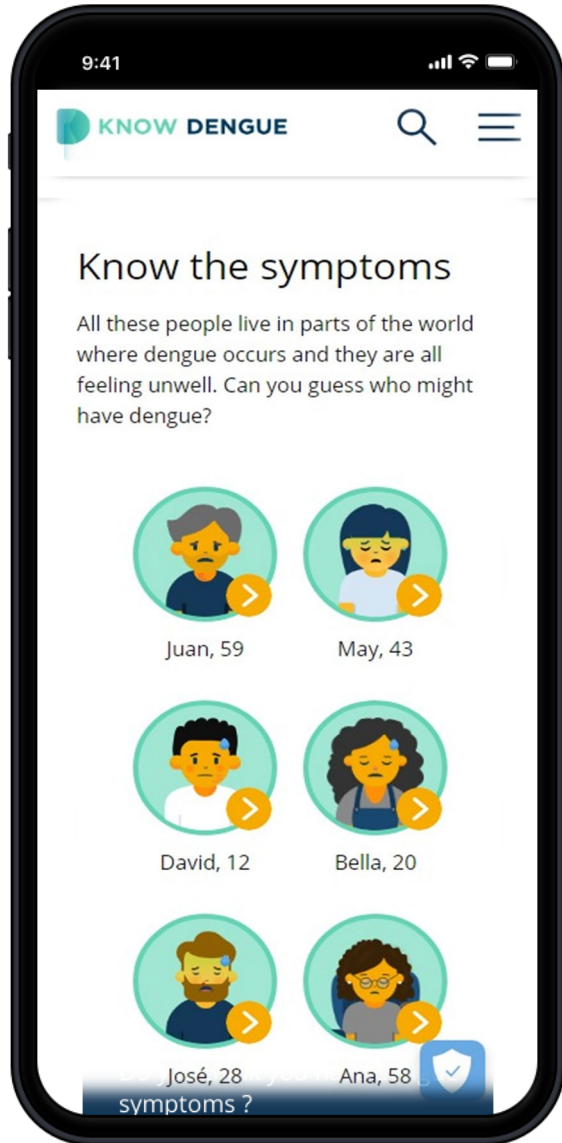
9:41

KNOW DENGUE

Know the symptoms

All these people live in parts of the world where dengue occurs and they are all feeling unwell. Can you guess who might have dengue?

Juan, 59

May, 43

David, 12

Bella, 20

José, 28

Ana, 58

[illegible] symptoms ?